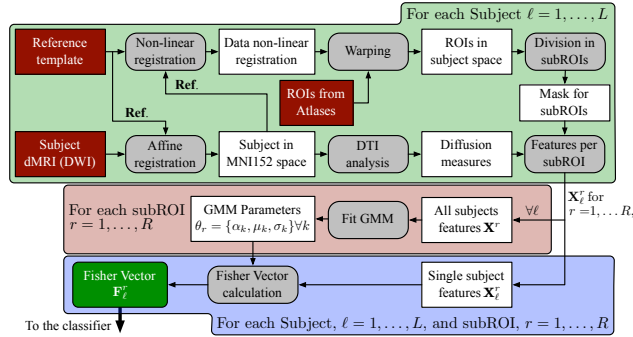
For each Subject $\ell = 1, \ldots, L$

Reference template

Non-linear registration

Data non-linear registration

Warping

ROIs in subject space

Division in subROIs

Ref.

ROIs from Atlases

Mask for subROIs

Ref.

Subject dMRI (DWI)

Affine registration

Subject in MNI152 space

DTI analysis

Diffusion measures

Features per subROI

$\mathbf{X}_\ell^r$ for $r = 1, \ldots, R$,

For each subROI $r = 1, \ldots, R$

GMM Parameters $\theta_r = \{\alpha_k, \mu_k, \sigma_k\} \forall k$

Fit GMM

All subjects features $\mathbf{X}^r$

$\forall \ell$

Fisher Vector $\mathbf{F}_\ell^r$

Fisher Vector calculation

Single subject features $\mathbf{X}_\ell^r$

To the classifier

For each Subject, $\ell = 1, \ldots, L$, and subROI, $r = 1, \ldots, R$